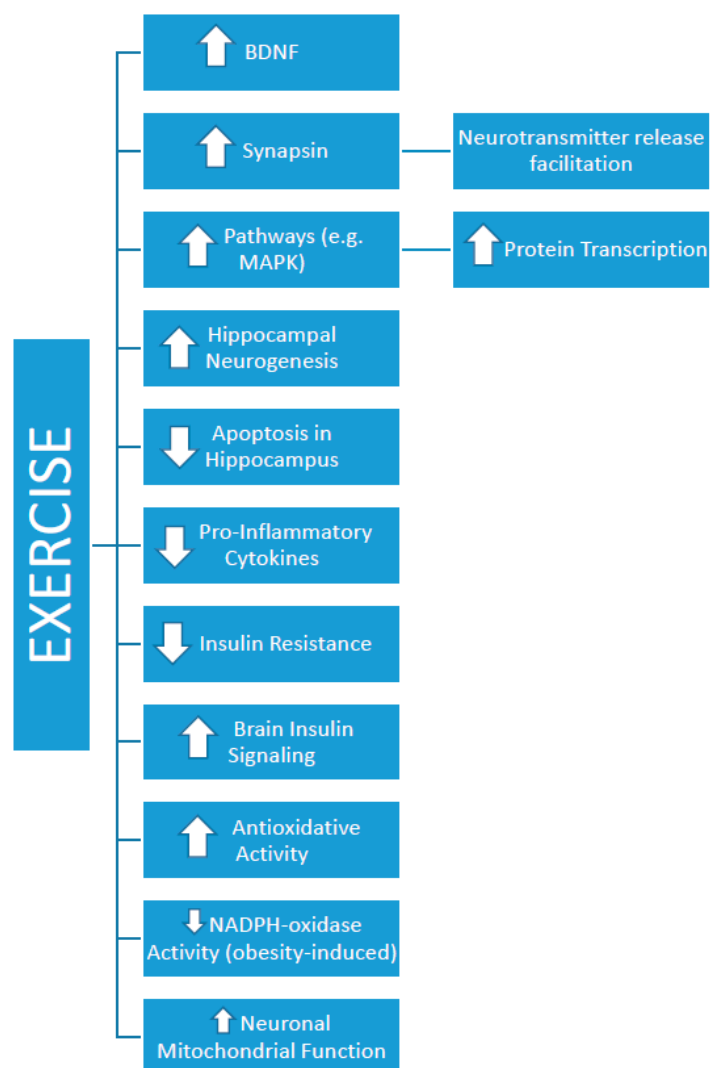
EXERCISE

BDNF

Synapsin

Neurotransmitter release facilitation

Pathways (e.g. MAPK)

Protein Transcription

Hippocampal Neurogenesis

Apoptosis in Hippocampus

Pro-Inflammatory Cytokines

Insulin Resistance

Brain Insulin Signaling

Antioxidative Activity

NADPH-oxidase Activity (obesity-induced)

Neuronal Mitochondrial Function